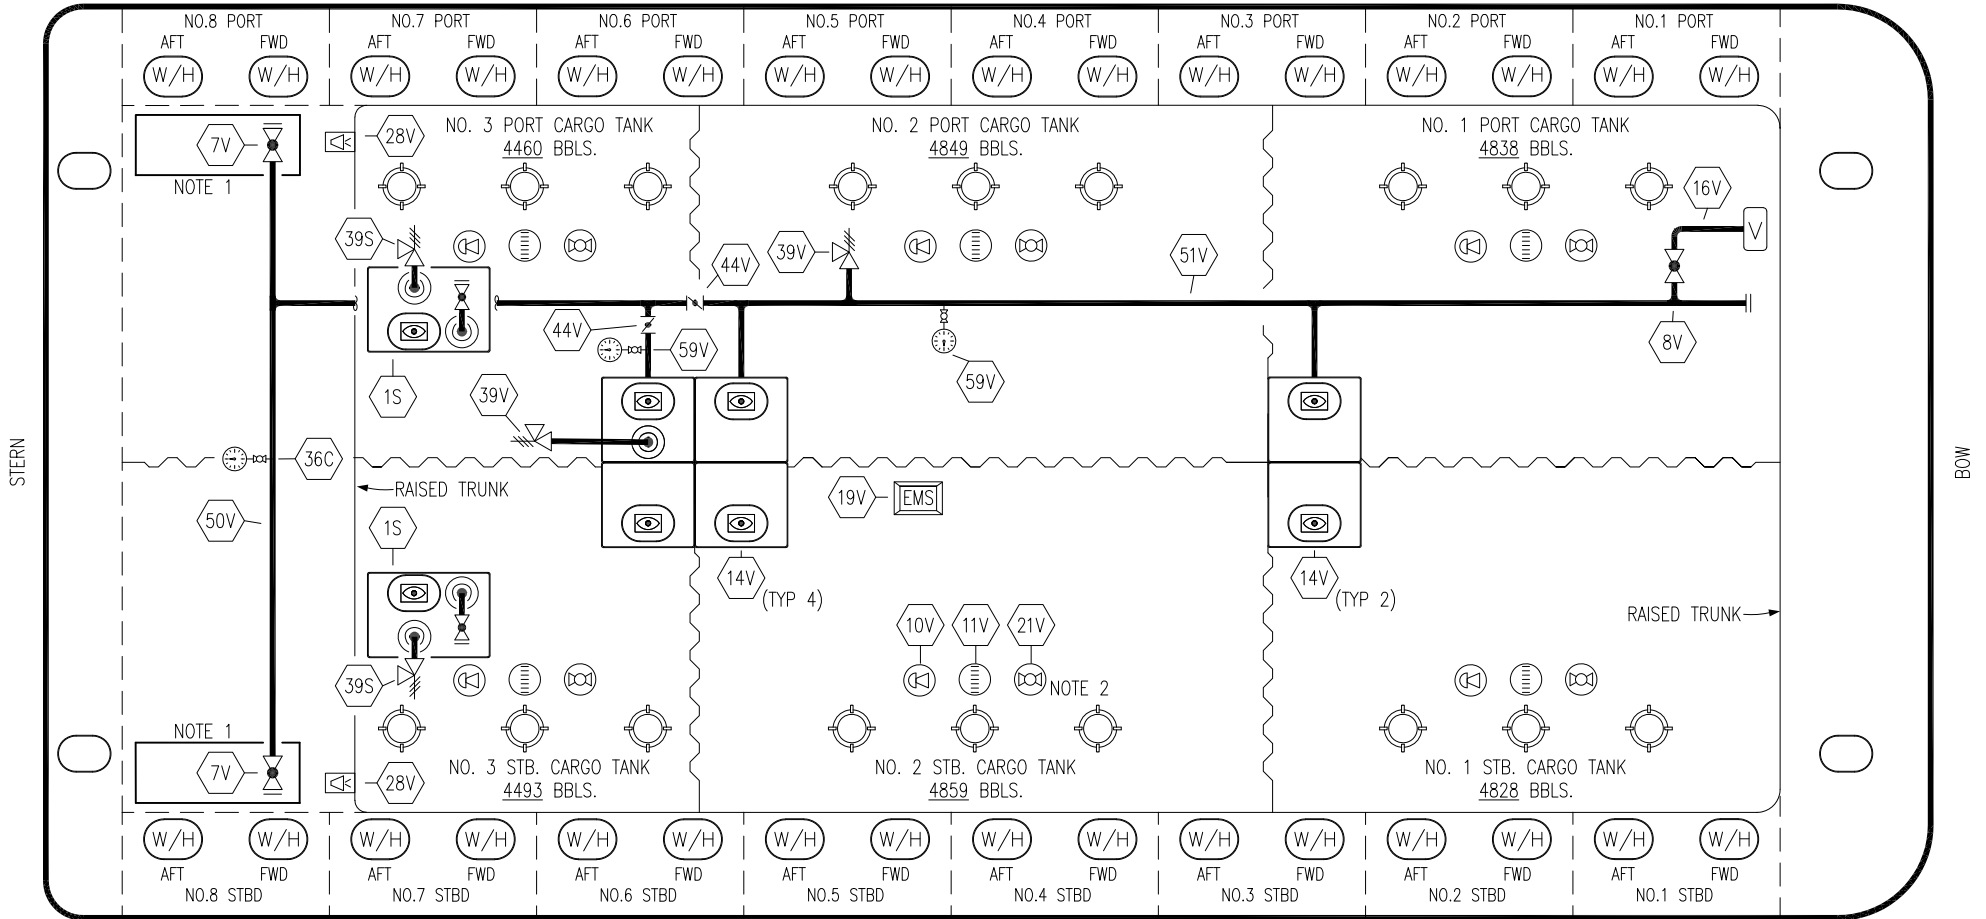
NO.8 PORT
AFT FWD
W/H W/H
NO.7 PORT
AFT FWD
W/H W/H
NO.6 PORT
AFT FWD
W/H W/H
NO.5 PORT
AFT FWD
W/H W/H
NO.4 PORT
AFT FWD
W/H W/H
NO.3 PORT
AFT FWD
W/H W/H
NO.2 PORT
AFT FWD
W/H W/H
NO.1 PORT
AFT FWD
W/H W/H

7V
NOTE 1
28V
NO. 3 PORT CARGO TANK
4460 BBLS.
NO. 2 PORT CARGO TANK
4849 BBLS.
NO. 1 PORT CARGO TANK
4838 BBLS.
16V
V
39S
44V
39V
51V
44V
59V
8V
59V
1S
39V
STERN
36C
BOW
RAISED TRUNK
19V
EMS
50V
1S
14V
(TYP 4)
14V
(TYP 2)
RAISED TRUNK
10V
11V
21V
NOTE 2
39S
NOTE 1
7V
28V
NO. 3 STB. CARGO TANK
4493 BBLS.
NO. 2 STB. CARGO TANK
4859 BBLS.
NO. 1 STB. CARGO TANK
4828 BBLS.

W/H W/H
AFT FWD
NO.8 STBD
W/H W/H
AFT FWD
NO.7 STBD
W/H W/H
AFT FWD
NO.6 STBD
W/H W/H
AFT FWD
NO.5 STBD
W/H W/H
AFT FWD
NO.4 STBD
W/H W/H
AFT FWD
NO.3 STBD
W/H W/H
AFT FWD
NO.2 STBD
W/H W/H
AFT FWD
NO.1 STBD